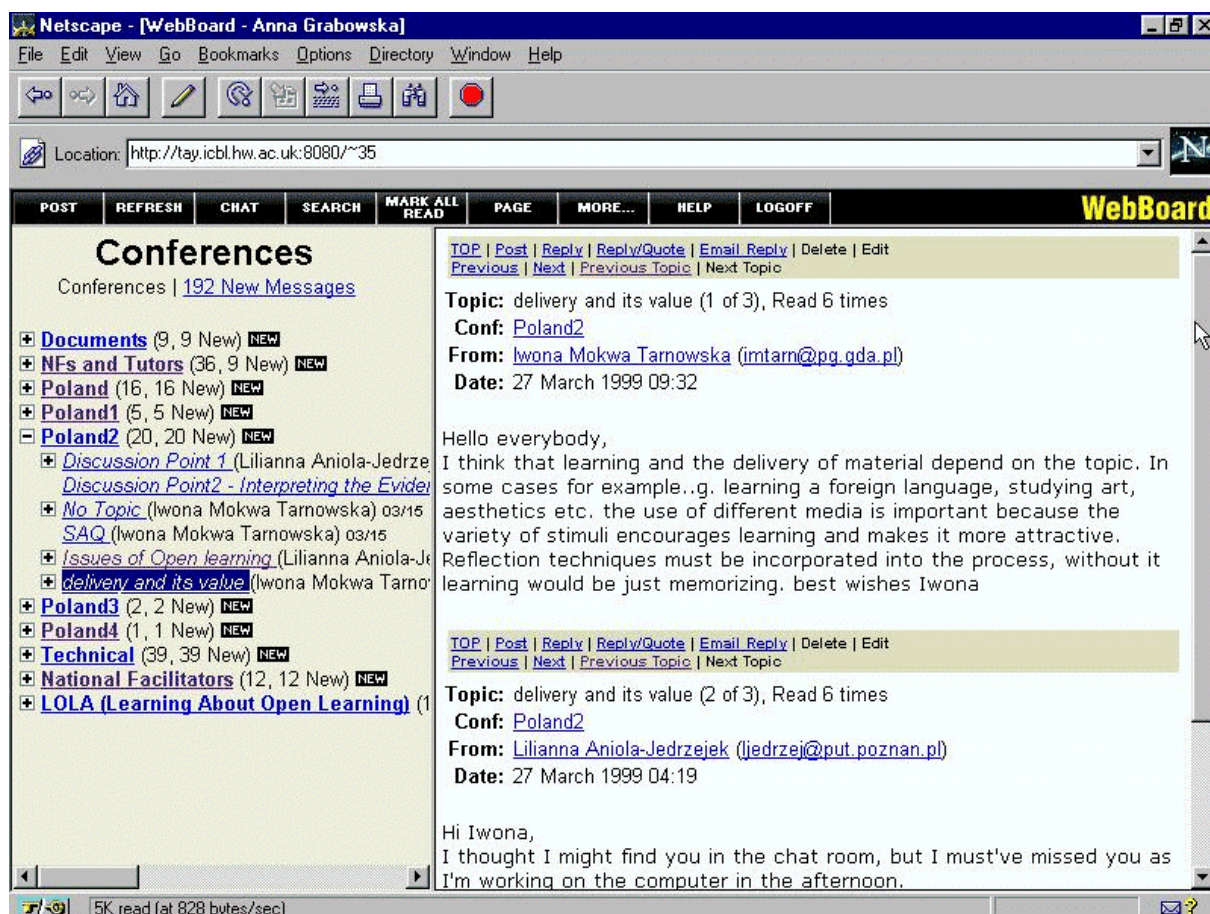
Netscape - [WebBoard - Anna Grabowska]

File Edit View Go Bookmarks Options Directory Window Help

Location: http://tay.icbl.hw.ac.uk:8080/~35

POST REFRESH CHAT SEARCH MARK ALL READ PAGE MORE... HELP LOGOFF WebBoard

Conferences

Conferences | 192 New Messages

Documents (9, 9 New) NEW
NFs and Tutors (36, 9 New) NEW
Poland (16, 16 New) NEW
Poland1 (5, 5 New) NEW
Poland2 (20, 20 New) NEW
Discussion Point 1 (Lilianna Aniola-Jedrze
Discussion Point2 - Interpreting the Evider
No Topic (Iwona Mokwa Tarnowska) 03/15
SAQ (Iwona Mokwa Tarnowska) 03/15
Issues of Open learning (Lilianna Aniola-Je
delivery and its value (Iwona Mokwa Tarno
Poland3 (2, 2 New) NEW
Poland4 (1, 1 New) NEW
Technical (39, 39 New) NEW
National Facilitators (12, 12 New) NEW
LOLA (Learning About Open Learning) (1

TOP | Post | Reply | Reply/Quote | Email Reply | Delete | Edit
Previous | Next | Previous Topic | Next Topic

Topic: delivery and its value (1 of 3), Read 6 times
Conf: Poland2
From: Iwona Mokwa Tarnowska (imtarn@pg.gda.pl)
Date: 27 March 1999 09:32

Hello everybody,
I think that learning and the delivery of material depend on the topic. In some cases for example..g. learning a foreign language, studying art, aesthetics etc. the use of different media is important because the variety of stimuli encourages learning and makes it more attractive. Reflection techniques must be incorporated into the process, without it learning would be just memorizing. best wishes Iwona

TOP | Post | Reply | Reply/Quote | Email Reply | Delete | Edit
Previous | Next | Previous Topic | Next Topic

Topic: delivery and its value (2 of 3), Read 6 times
Conf: Poland2
From: Lilianna Aniola-Jedrzejek (ljedrzej@put.poznan.pl)
Date: 27 March 1999 04:19

Hi Iwona,
I thought I might find you in the chat room, but I must've missed you as I'm working on the computer in the afternoon.

5K read (at 828 bytes/sec)